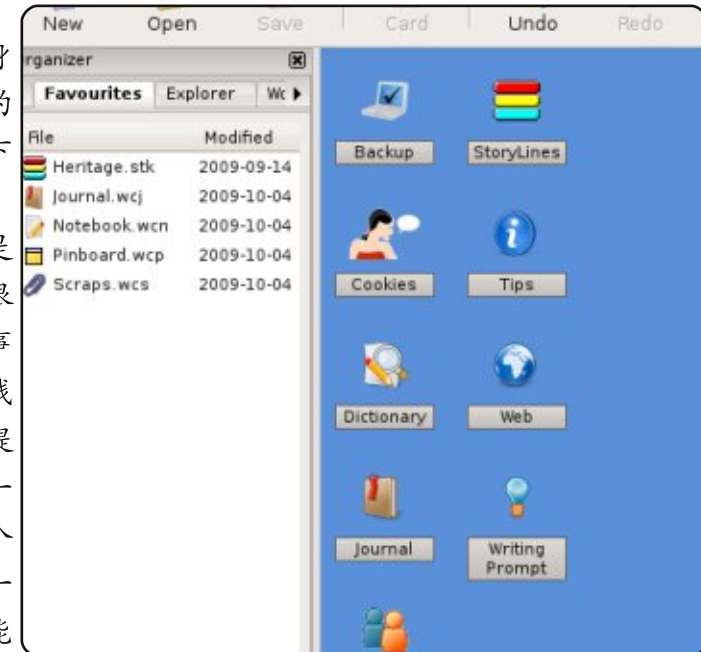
New Open Save Card Undo Redo

rganizer

Favourites Explorer Wc

| File | Modified |
|---|---|
| Heritage.stk | 2009-09-14 |
| Journal.wcj | 2009-10-04 |
| Notebook.wcn | 2009-10-04 |
| Pinboard.wcp | 2009-10-04 |
| Scraps.wcs | 2009-10-04 |

Backup StoryLines

Cookies Tips

Dictionary Web

Journal Writing Prompt